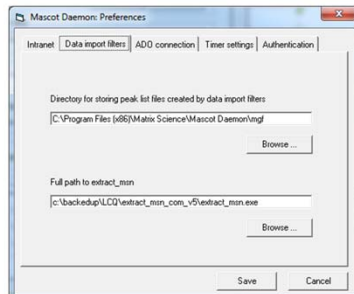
Mascot Daemon: Preferences

Intranet | Data import filters | ADO connection | Timer settings | Authentication

Directory for storing peak list files created by data import filters

C:\Program Files (x86)\Matrix Science\Mascot Daemon\mgf

Browse ...

Full path to extract_msn

c:\backedup\LCQ\extract_msn_com_v5\extract_msn.exe

Browse ...

Save

Cancel